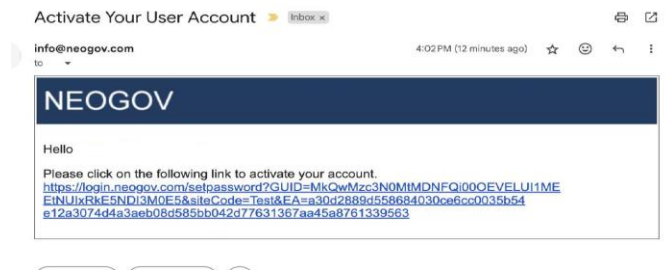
Activate Your User Account Inbox ×

info@neogov.com
to

4:02 PM (12 minutes ago)

NEOGOV

Hello

Please click on the following link to activate your account.
https://login.neogov.com/setpassword?GUID=MkQwMzc3N0MtMDNFQi00OEVELUI1MEEtNUIxRkE5NDI3M0E5&siteCode=Test&EA=a30d2889d558684030ce6cc0035b54e12a3074d4a3aeb08d585bb042d77631367aa45a8761339563